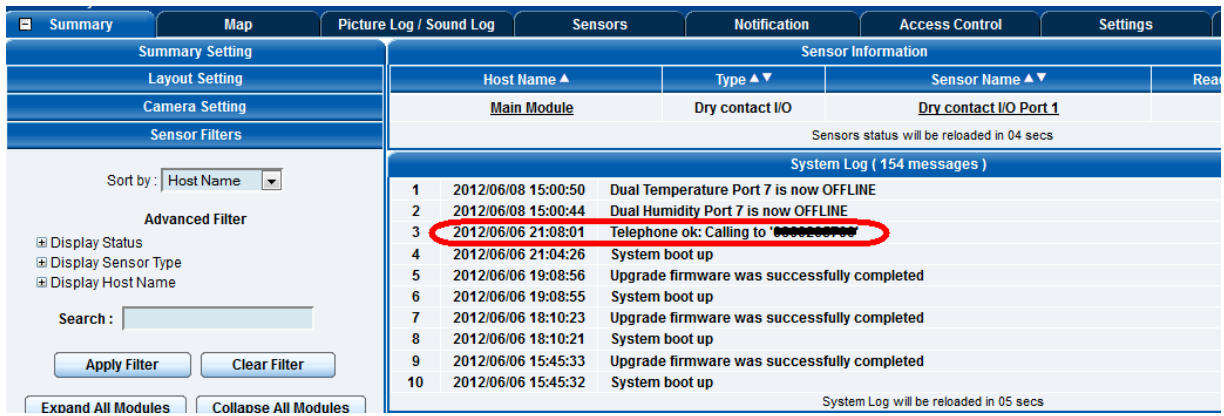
⊟ Summary | Map | Picture Log / Sound Log | Sensors | Notification | Access Control | Settings

Summary Setting
Layout Setting
Camera Setting
Sensor Filters

Sort by : Host Name

Advanced Filter
⊞ Display Status
⊞ Display Sensor Type
⊞ Display Host Name

Search :

Apply Filter
Clear Filter

Expand All Modules
Collapse All Modules

Sensor Information

| Host Name ▲ | Type ▲▼ | Sensor Name ▲▼ | Rea |
|---|---|---|---|
| Main Module | Dry contact I/O | Dry contact I/O Port 1 | |

Sensors status will be reloaded in 04 secs

System Log ( 154 messages )

| | | |
|---|---|---|
| 1 | 2012/06/08 15:00:50 | Dual Temperature Port 7 is now OFFLINE |
| 2 | 2012/06/08 15:00:44 | Dual Humidity Port 7 is now OFFLINE |
| 3 | 2012/06/06 21:08:01 | Telephone ok: Calling to '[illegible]' |
| 4 | 2012/06/06 21:04:26 | System boot up |
| 5 | 2012/06/06 19:08:56 | Upgrade firmware was successfully completed |
| 6 | 2012/06/06 19:08:55 | System boot up |
| 7 | 2012/06/06 18:10:23 | Upgrade firmware was successfully completed |
| 8 | 2012/06/06 18:10:21 | System boot up |
| 9 | 2012/06/06 15:45:33 | Upgrade firmware was successfully completed |
| 10 | 2012/06/06 15:45:32 | System boot up |

System Log will be reloaded in 05 secs